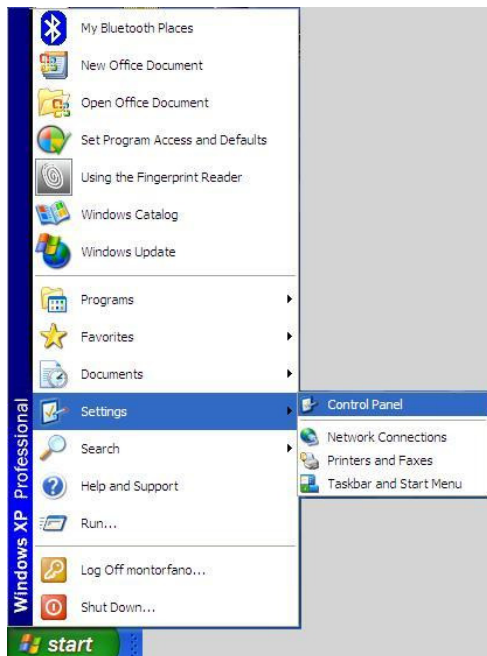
My Bluetooth Places
New Office Document
Open Office Document
Set Program Access and Defaults
Using the Fingerprint Reader
Windows Catalog
Windows Update

Programs
Favorites
Documents
Settings
Search
Help and Support
Run...

Log Off montorfano...
Shut Down...

Control Panel
Network Connections
Printers and Faxes
Taskbar and Start Menu

Windows XP Professional

start